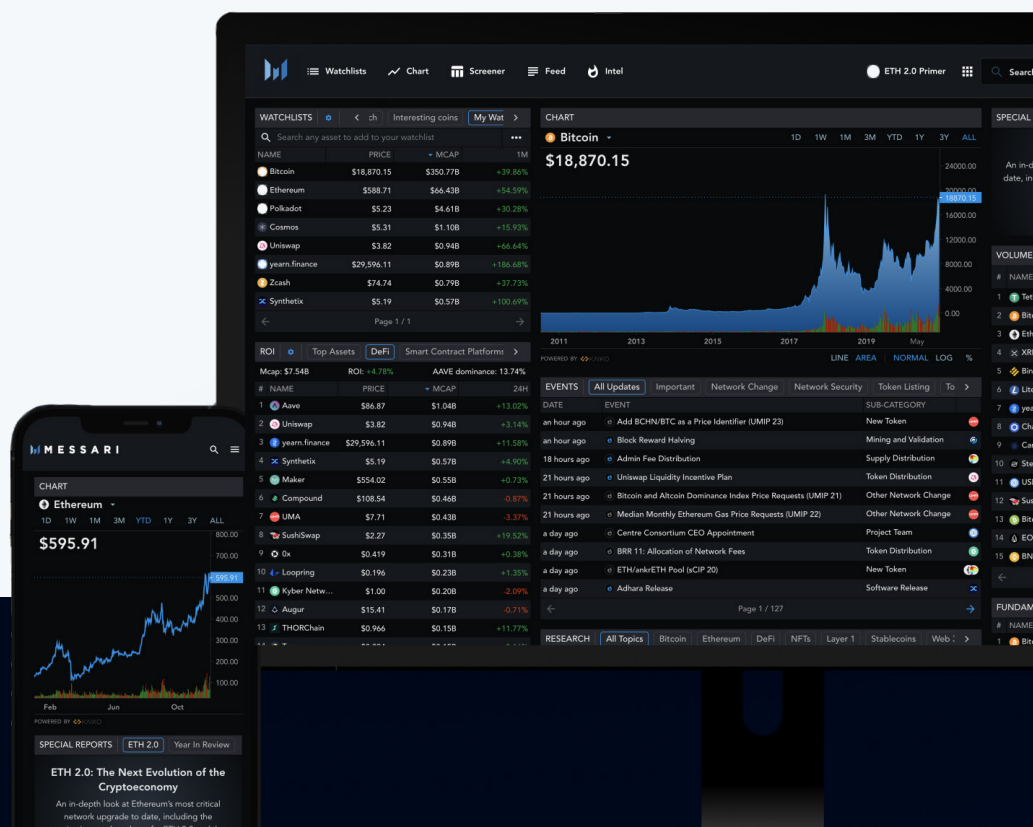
Watchlists Chart Screener Feed Intel ETH 2.0 Primer Search

WATCHLISTS ch Interesting coins My Wat

Search any asset to add to your watchlist

| NAME | PRICE | MCAP | 1M |
|---|---|---|---|
| Bitcoin | $18,870.15 | $350.77B | +39.86% |
| Ethereum | $588.71 | $66.43B | +54.59% |
| Polkadot | $5.23 | $4.61B | +30.28% |
| Cosmos | $5.31 | $1.10B | +15.93% |
| Uniswap | $3.82 | $0.94B | +66.64% |
| yearn.finance | $29,596.11 | $0.89B | +186.68% |
| Zcash | $74.74 | $0.79B | +37.73% |
| Synthetix | $5.19 | $0.57B | +100.69% |

Page 1 / 1

ROI Top Assets DeFi Smart Contract Platforms

Mcap: $7.54B ROI: +4.78% AAVE dominance: 13.74%

| # | NAME | PRICE | MCAP | 24H |
|---|---|---|---|---|
| 1 | Aave | $86.87 | $1.04B | +13.02% |
| 2 | Uniswap | $3.82 | $0.94B | +3.14% |
| 3 | yearn.finance | $29,596.11 | $0.89B | +11.58% |
| 4 | Synthetix | $5.19 | $0.57B | +4.90% |
| 5 | Maker | $554.02 | $0.55B | +0.73% |
| 6 | Compound | $108.54 | $0.46B | -0.87% |
| 7 | UMA | $7.71 | $0.43B | -3.37% |
| 8 | SushiSwap | $2.27 | $0.35B | +19.52% |
| 9 | 0x | $0.419 | $0.31B | +0.38% |
| 10 | Loopring | $0.196 | $0.23B | +1.35% |
| 11 | Kyber Netw... | $1.00 | $0.20B | -2.09% |
| 12 | Augur | $15.41 | $0.17B | -0.71% |
| 13 | THORChain | $0.966 | $0.15B | +11.77% |

CHART

Bitcoin 1D 1W 1M 3M YTD 1Y 3Y ALL

$18,870.15

24000.00 20000.00 18870.15 16000.00 12000.00 8000.00 4000.00 0.00

2011 2013 2015 2017 2019 May

POWERED BY KAIKO

LINE AREA NORMAL LOG %

EVENTS All Updates Important Network Change Network Security Token Listing To

| DATE | EVENT | SUB-CATEGORY |
|---|---|---|
| an hour ago | Add BCHN/BTC as a Price Identifier (UMIP 23) | New Token |
| an hour ago | Block Reward Halving | Mining and Validation |
| 18 hours ago | Admin Fee Distribution | Supply Distribution |
| 21 hours ago | Uniswap Liquidity Incentive Plan | Token Distribution |
| 21 hours ago | Bitcoin and Altcoin Dominance Index Price Requests (UMIP 21) | Other Network Change |
| 21 hours ago | Median Monthly Ethereum Gas Price Requests (UMIP 22) | Other Network Change |
| a day ago | Centre Consortium CEO Appointment | Project Team |
| a day ago | BRR 11: Allocation of Network Fees | Token Distribution |
| a day ago | ETH/ankrETH Pool (sCIP 20) | New Token |
| a day ago | Adhara Release | Software Release |

Page 1 / 127

RESEARCH All Topics Bitcoin Ethereum DeFi NFTs Layer 1 Stablecoins Web 3

SPECIAL An in-d date, in

VOLUME NAME 1 Tet 2 Bitc 3 Eth 4 XR 5 Bin 6 Lite 7 yea 8 Cha 9 Ca 10 Ste 11 USI 12 Sus 13 Bitc 14 EO 15 BN

FUNDAM # NAME 1 Bitc

MESSARI

CHART

Ethereum

1D 1W 1M 3M YTD 1Y 3Y ALL

$595.91

800.00 700.00 595.91 500.00 400.00 300.00 200.00 100.00

Feb Jun Oct

POWERED BY KAIKO

SPECIAL REPORTS ETH 2.0 Year In Review

ETH 2.0: The Next Evolution of the Cryptoeconomy

An in-depth look at Ethereum's most critical network upgrade to date, including the